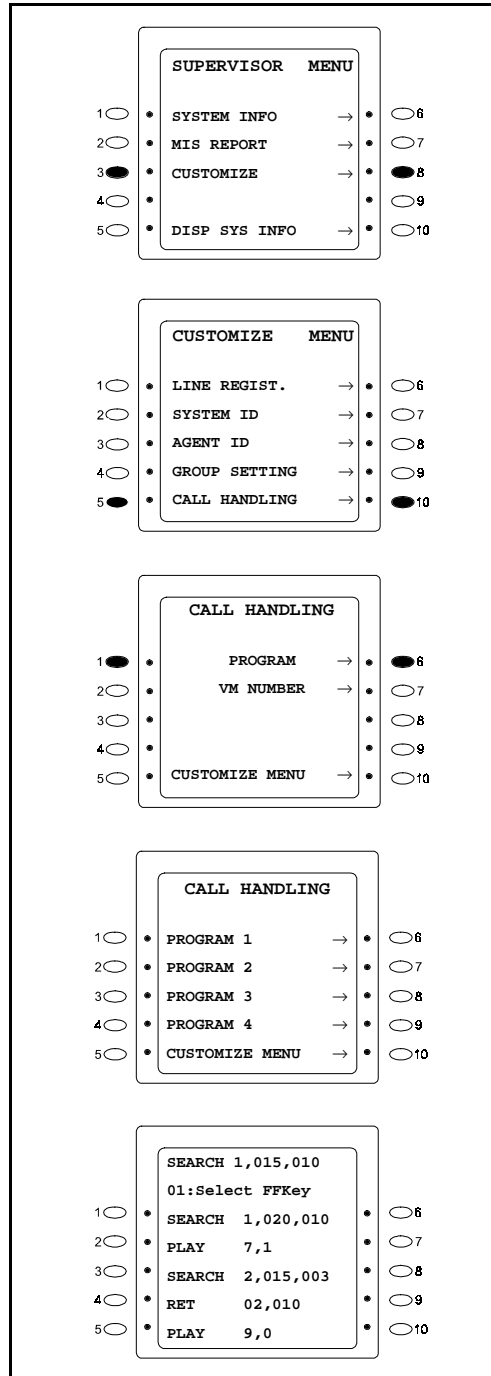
SUPERVISOR MENU

1 SYSTEM INFO → 6
2 MIS REPORT → 7
3 CUSTOMIZE → 8
4 9
5 DISP SYS INFO → 10

CUSTOMIZE MENU

1 LINE REGIST. → 6
2 SYSTEM ID → 7
3 AGENT ID → 8
4 GROUP SETTING → 9
5 CALL HANDLING → 10

CALL HANDLING

1 PROGRAM → 6
2 VM NUMBER → 7
3 8
4 9
5 CUSTOMIZE MENU → 10

CALL HANDLING

1 PROGRAM 1 → 6
2 PROGRAM 2 → 7
3 PROGRAM 3 → 8
4 PROGRAM 4 → 9
5 CUSTOMIZE MENU → 10

SEARCH 1,015,010
01:Select FFKey
1 SEARCH 1,020,010 6
2 PLAY 7,1 7
3 SEARCH 2,015,003 8
4 RET 02,010 9
5 PLAY 9,0 10